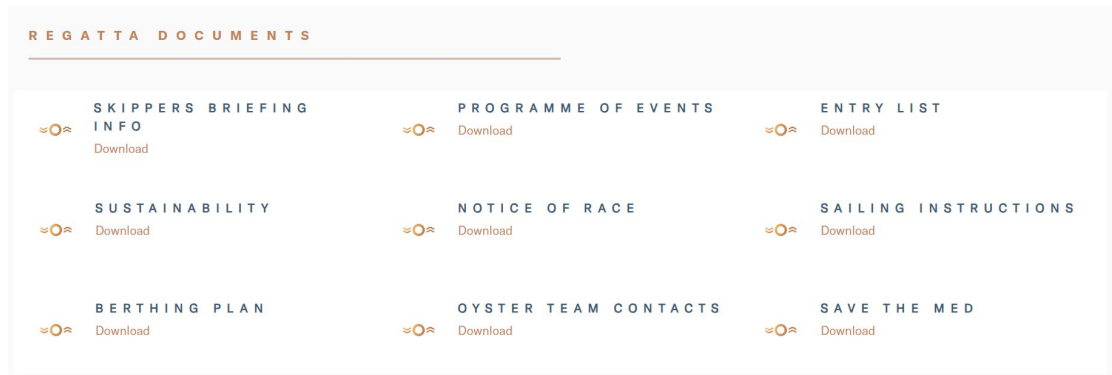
REGATTA DOCUMENTS

SKIPPERS BRIEFING INFO
Download

PROGRAMME OF EVENTS
Download

ENTRY LIST
Download

SUSTAINABILITY
Download

NOTICE OF RACE
Download

SAILING INSTRUCTIONS
Download

BERTHING PLAN
Download

OYSTER TEAM CONTACTS
Download

SAVE THE MED
Download